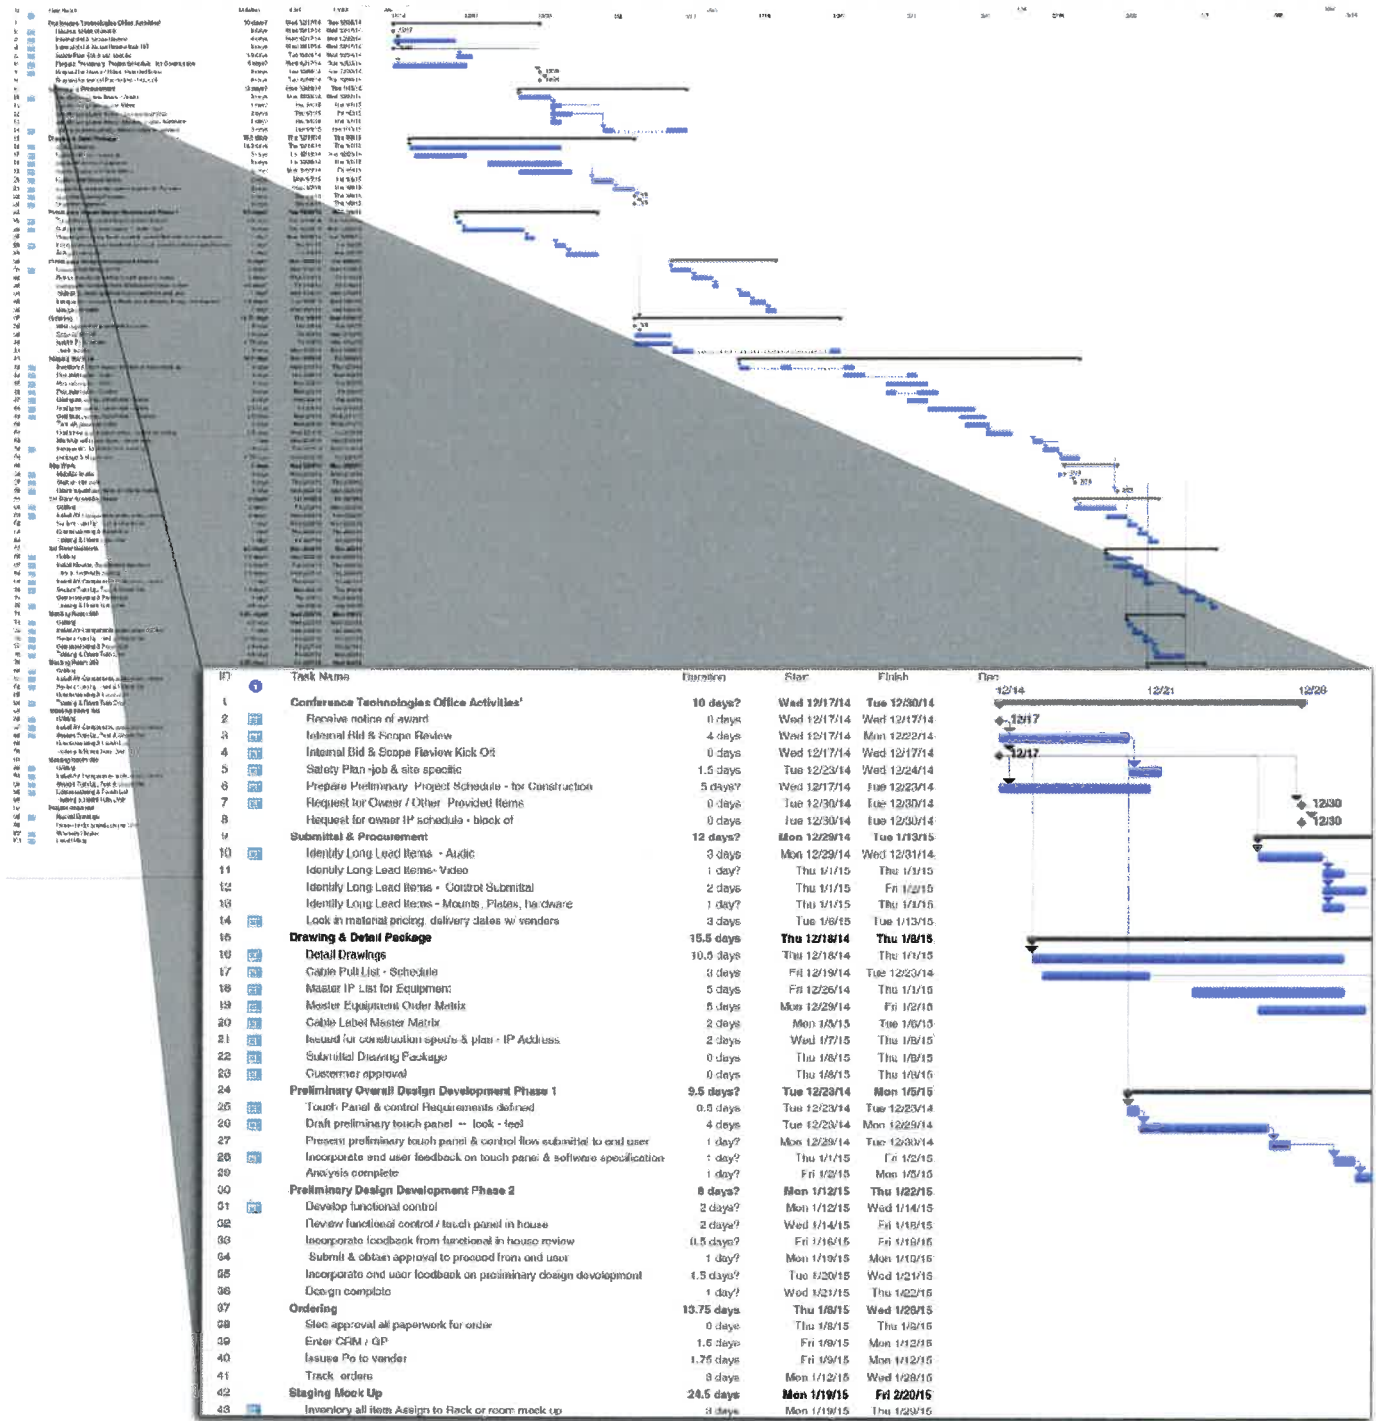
| ID | | Task Name | Duration | Start | Finish |
|---|---|---|---|---|---|
| 1 | | Conference Technologies Office Activities' | 10 days? | Wed 12/17/14 | Tue 12/30/14 |
| 2 | | Receive notice of award | 0 days | Wed 12/17/14 | Wed 12/17/14 |
| 3 | | Internal Bid & Scope Review | 4 days | Wed 12/17/14 | Mon 12/22/14 |
| 4 | | Internal Bid & Scope Review Kick Off | 0 days | Wed 12/17/14 | Wed 12/17/14 |
| 5 | | Safety Plan -job & site specific | 1.5 days | Tue 12/23/14 | Wed 12/24/14 |
| 6 | | Prepare Preliminary Project Schedule - for Construction | 5 days? | Wed 12/17/14 | Tue 12/23/14 |
| 7 | | Request for Owner / Other Provided Items | 0 days | Tue 12/30/14 | Tue 12/30/14 |
| 8 | | Request for owner IP schedule - block of | 0 days | Tue 12/30/14 | Tue 12/30/14 |
| 9 | | Submittal & Procurement | 12 days? | Mon 12/29/14 | Tue 1/13/15 |
| 10 | | Identify Long Lead Items - Audio | 3 days | Mon 12/29/14 | Wed 12/31/14 |
| 11 | | Identify Long Lead Items- Video | 1 day? | Thu 1/1/15 | Thu 1/1/15 |
| 12 | | Identify Long Lead Items - Control Submittal | 2 days | Thu 1/1/15 | Fri 1/2/15 |
| 13 | | Identify Long Lead Items - Mounts, Plates, hardware | 1 day? | Thu 1/1/15 | Thu 1/1/15 |
| 14 | | Look in material pricing, delivery dates w/ vendors | 3 days | Tue 1/6/15 | Tue 1/13/15 |
| 15 | | Drawing & Detail Package | 15.5 days | Thu 12/18/14 | Thu 1/8/15 |
| 16 | | Detail Drawings | 10.5 days | Thu 12/18/14 | Thu 1/1/15 |
| 17 | | Cable Pull List - Schedule | 3 days | Fri 12/19/14 | Tue 12/23/14 |
| 18 | | Master IP List for Equipment | 5 days | Fri 12/26/14 | Thu 1/1/15 |
| 19 | | Master Equipment Order Matrix | 5 days | Mon 12/29/14 | Fri 1/2/15 |
| 20 | | Cable Label Master Matrix | 2 days | Mon 1/5/15 | Tue 1/6/15 |
| 21 | | Issued for construction spec's & plan - IP Address | 2 days | Wed 1/7/15 | Thu 1/8/15 |
| 22 | | Submittal Drawing Package | 0 days | Thu 1/8/15 | Thu 1/8/15 |
| 23 | | Customer approval | 0 days | Thu 1/8/15 | Thu 1/8/15 |
| 24 | | Preliminary Overall Design Development Phase 1 | 9.5 days? | Tue 12/23/14 | Mon 1/5/15 |
| 25 | | Touch Panel & control Requirements defined | 0.5 days | Tue 12/23/14 | Tue 12/23/14 |
| 26 | | Draft preliminary touch panel -- look - feel | 4 days | Tue 12/23/14 | Mon 12/29/14 |
| 27 | | Present preliminary touch panel & control flow submittal to end user | 1 day? | Mon 12/29/14 | Tue 12/30/14 |
| 28 | | Incorporate end user feedback on touch panel & software specification | 1 day? | Thu 1/1/15 | Fri 1/2/15 |
| 29 | | Analysis complete | 1 day? | Fri 1/2/15 | Mon 1/5/15 |
| 30 | | Preliminary Design Development Phase 2 | 8 days? | Mon 1/12/15 | Thu 1/22/15 |
| 31 | | Develop functional control | 3 days? | Mon 1/12/15 | Wed 1/14/15 |
| 32 | | Review functional control / touch panel in house | 2 days? | Wed 1/14/15 | Fri 1/16/15 |
| 33 | | Incorporate feedback from functional in house review | 0.5 days? | Fri 1/16/15 | Fri 1/16/15 |
| 34 | | Submit & obtain approval to proceed from end user | 1 day? | Mon 1/19/15 | Mon 1/19/15 |
| 35 | | Incorporate end user feedback on preliminary design development | 1.5 days? | Tue 1/20/15 | Wed 1/21/15 |
| 36 | | Design complete | 1 day? | Wed 1/21/15 | Thu 1/22/15 |
| 37 | | Ordering | 13.75 days | Thu 1/8/15 | Wed 1/28/15 |
| 38 | | Sled approval all paperwork for order | 0 days | Thu 1/8/15 | Thu 1/8/15 |
| 39 | | Enter CRM / GP | 1.5 days | Fri 1/9/15 | Mon 1/12/15 |
| 40 | | Issue Po to vender | 1.75 days | Fri 1/9/15 | Mon 1/12/15 |
| 41 | | Track orders | 8 days | Mon 1/12/15 | Wed 1/28/15 |
| 42 | | Staging Mock Up | 24.5 days | Mon 1/19/15 | Fri 2/20/15 |
| 43 | | Inventory all item Assign to Rack or room mock up | 3 days | Mon 1/19/15 | Thu 1/29/15 |

Dec
12/14 12/21 12/28
12/17
12/17
12/30
12/30